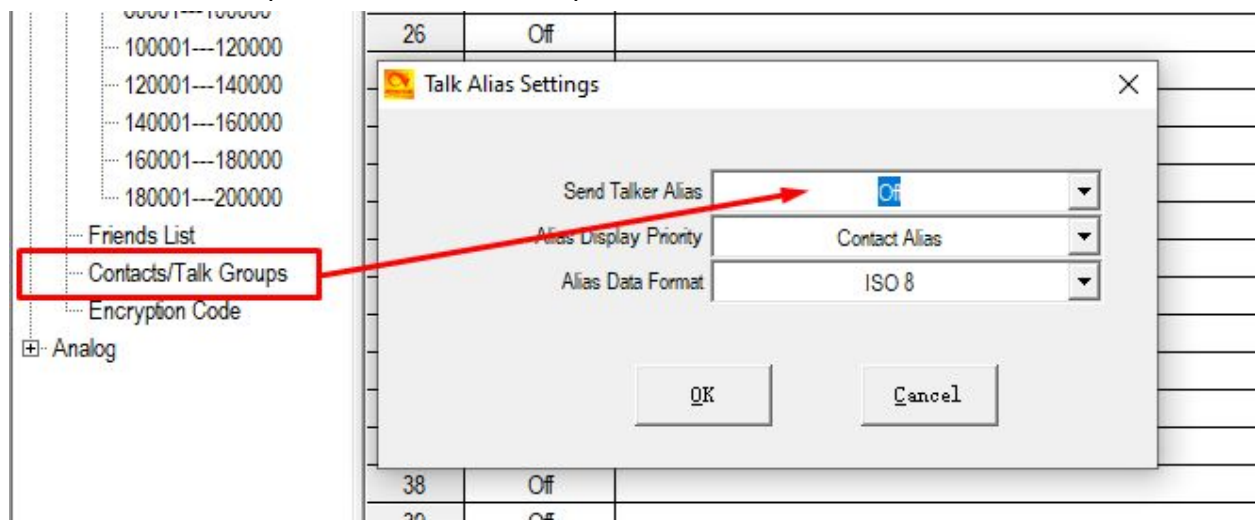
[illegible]---100000
100001---120000
120001---140000
140001---160000
160001---180000
180001---200000
Friends List
Contacts/Talk Groups
Encryption Code
Analog

| 26 | Off |
|---|---|

Talk Alias Settings

Send Talker Alias | Off
Alias Display Priority | Contact Alias
Alias Data Format | ISO 8

OK
Cancel

| 38 | Off |
|---|---|
| 39 | Off |